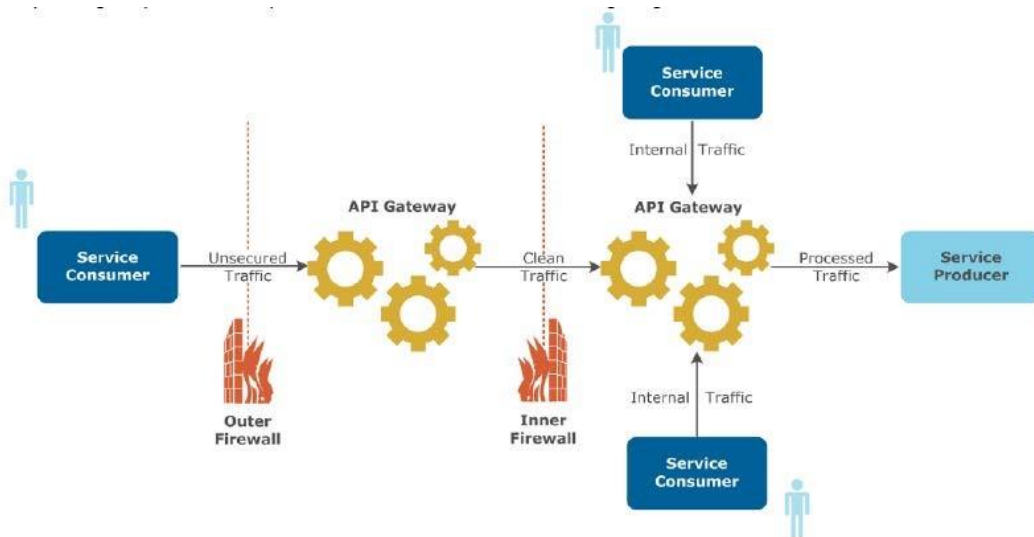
Service Consumer

Internal Traffic

Service Consumer

Unsecured Traffic

API Gateway

Clean Traffic

API Gateway

Processed Traffic

Service Producer

Outer Firewall

Inner Firewall

Internal Traffic

Service Consumer